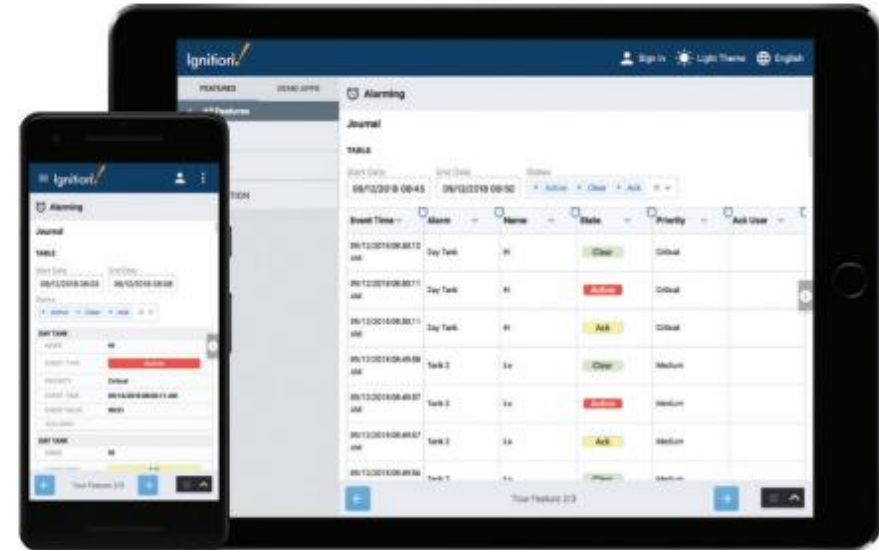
Ignition

Sign In Light Theme English

FEATURES DEMO APPS

Alarming

Journal

TABLE

Start Date End Date Status

09/12/2018 08:45 09/12/2018 08:50 × Active × Clear × Ack

| Event Time | Alarm | Name | State | Priority | Ack User |
|---|---|---|---|---|---|
| 09/12/2018 08:50:13 AM | Day Tank | Hi | Clear | Critical | |
| 09/12/2018 08:50:11 AM | Day Tank | Hi | Active | Critical | |
| 09/12/2018 08:50:11 AM | Day Tank | Hi | Ack | Critical | |
| 09/12/2018 08:49:58 AM | Tank 3 | Lo | Clear | Medium | |
| 09/12/2018 08:49:57 AM | Tank 3 | Lo | Active | Medium | |
| 09/12/2018 08:49:57 AM | Tank 3 | Lo | Ack | Medium | |
| 09/12/2018 08:49:56 AM | Tank 3 | Lo | Clear | Medium | |

Tour Feature 2/3

Ignition

Alarming

Journal

TABLE

Start Date End Date

09/12/2018 08:03 09/12/2018 08:08

Status

× Active × Clear × Ack

DAY TANK

NAME Hi

EVENT TYPE Active

PRIORITY Critical

EVENT TIME 09/12/2018 08:08:11 AM

EVENT VALUE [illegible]

ACK USER

DAY TANK

NAME Hi

Tour Feature 2/3